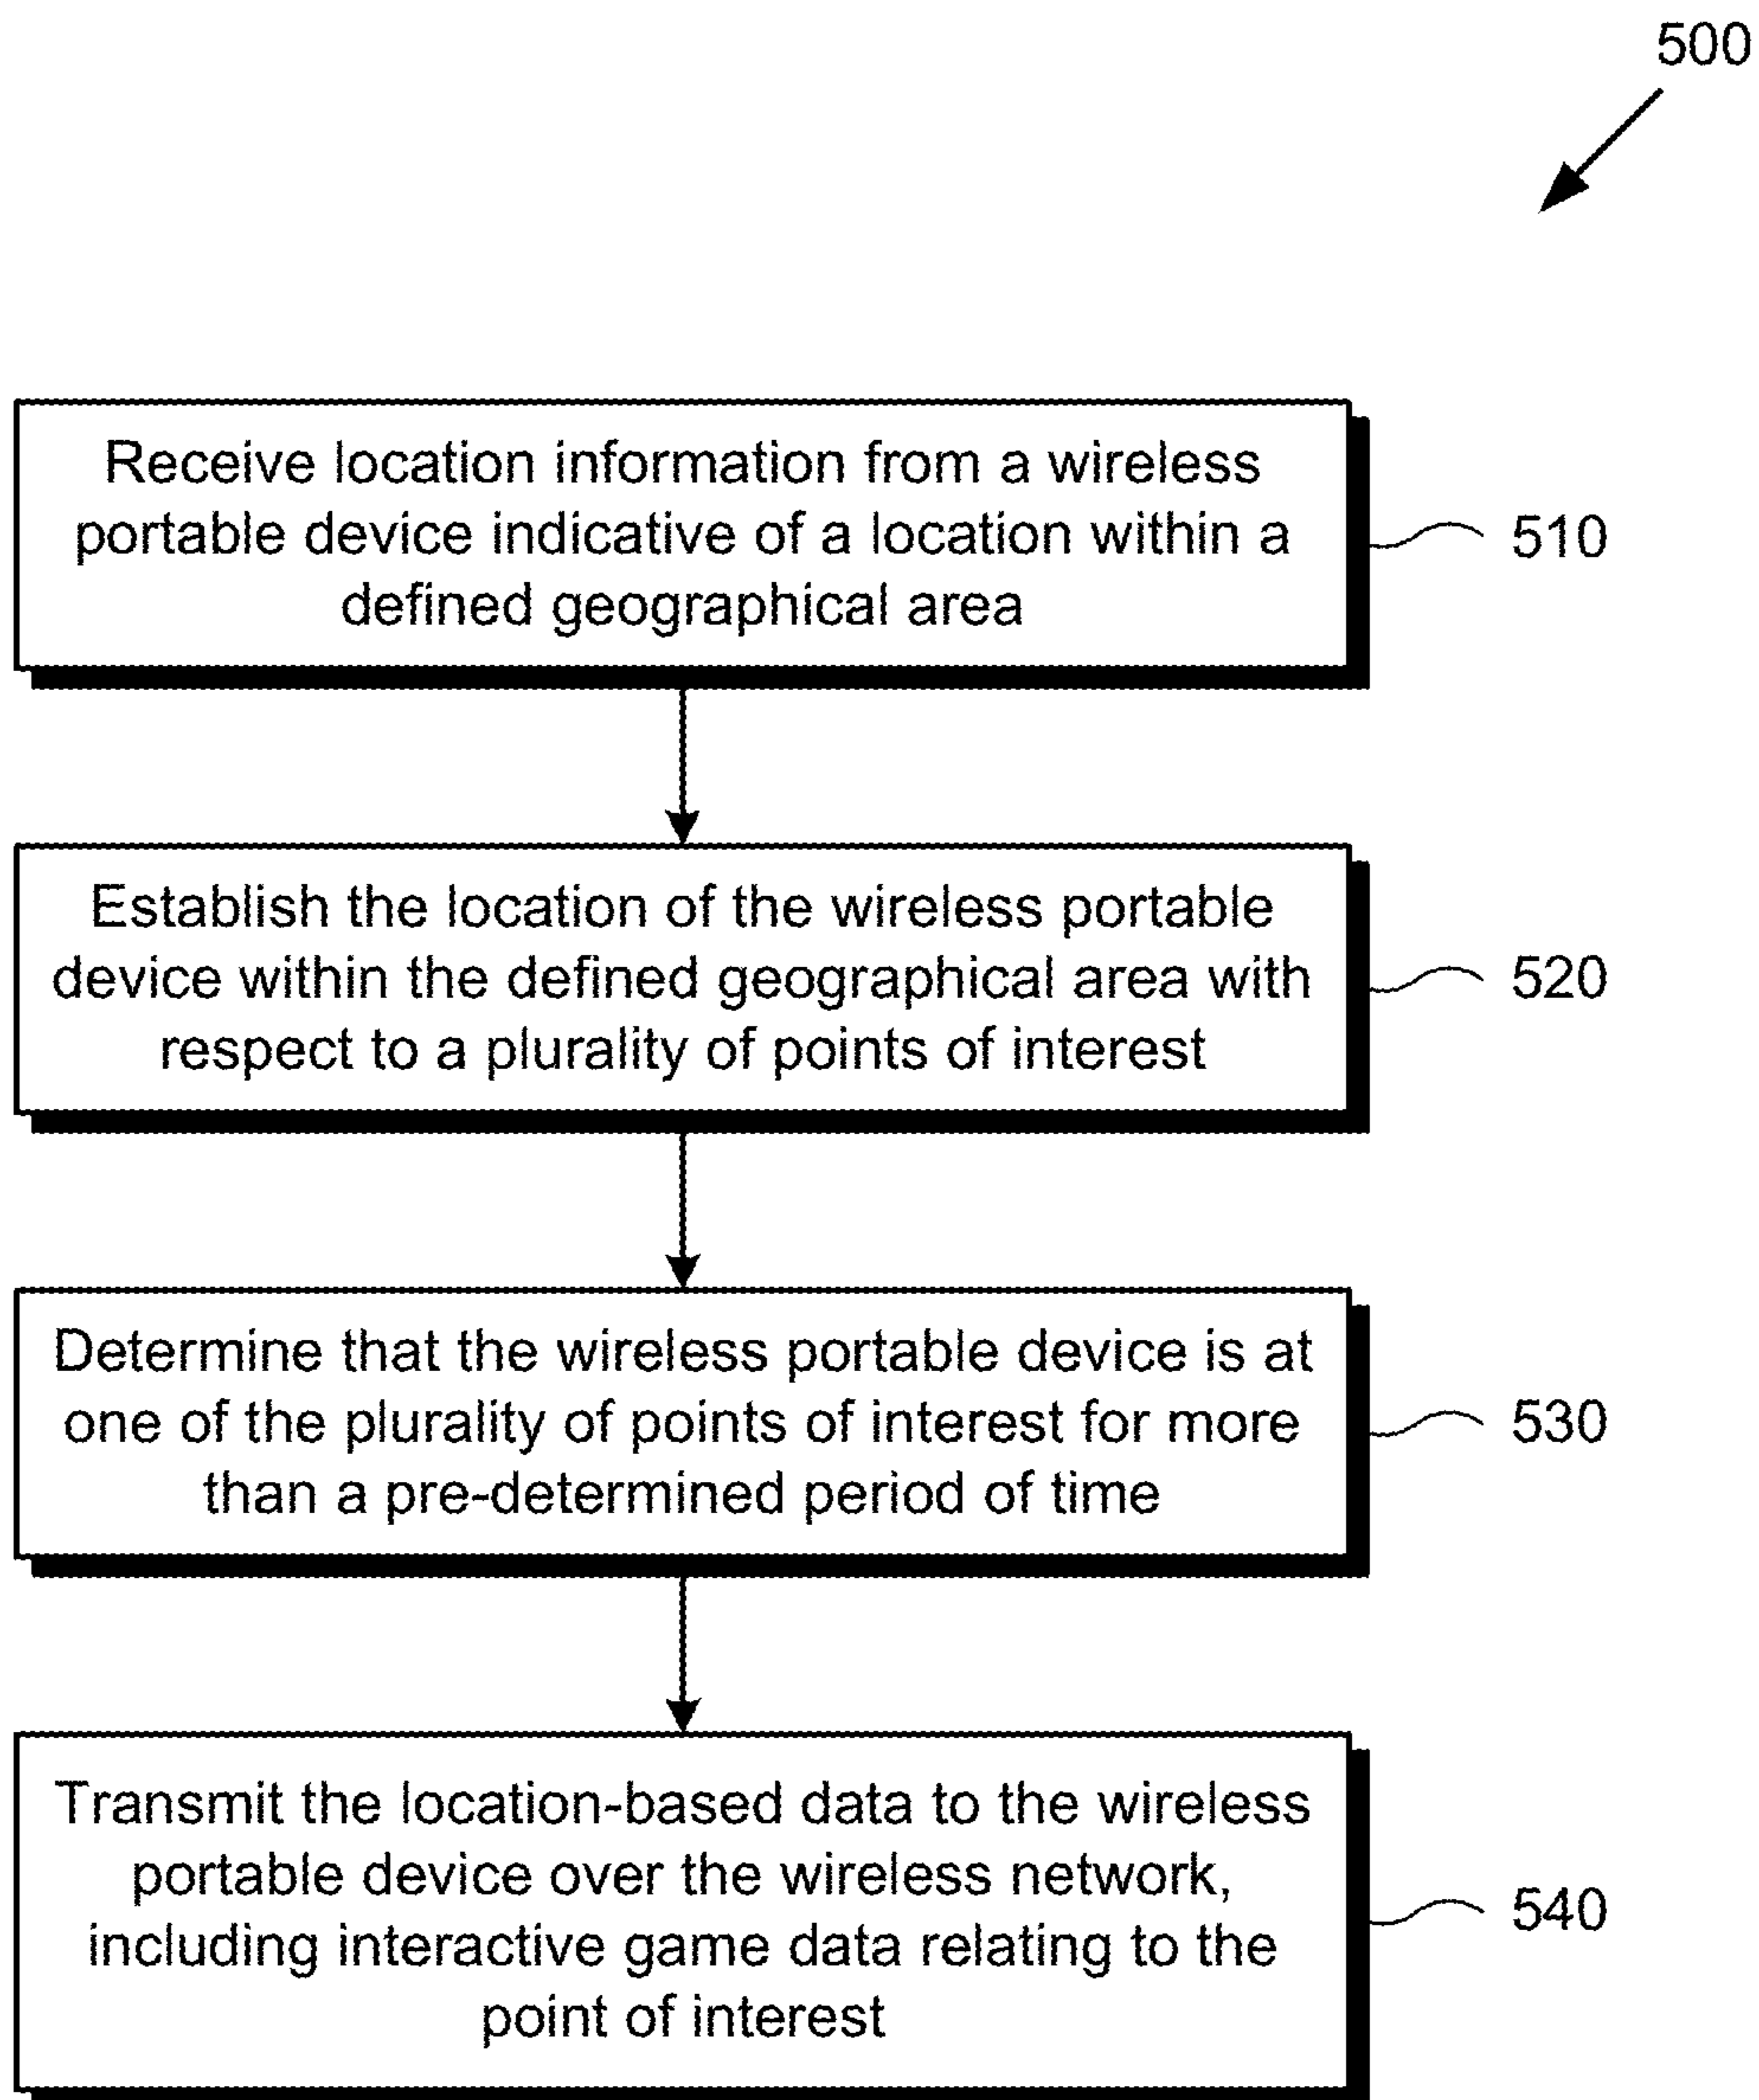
500

Receive location information from a wireless portable device indicative of a location within a defined geographical area

510

Establish the location of the wireless portable device within the defined geographical area with respect to a plurality of points of interest

520

Determine that the wireless portable device is at one of the plurality of points of interest for more than a pre-determined period of time

530

Transmit the location-based data to the wireless portable device over the wireless network, including interactive game data relating to the point of interest

540